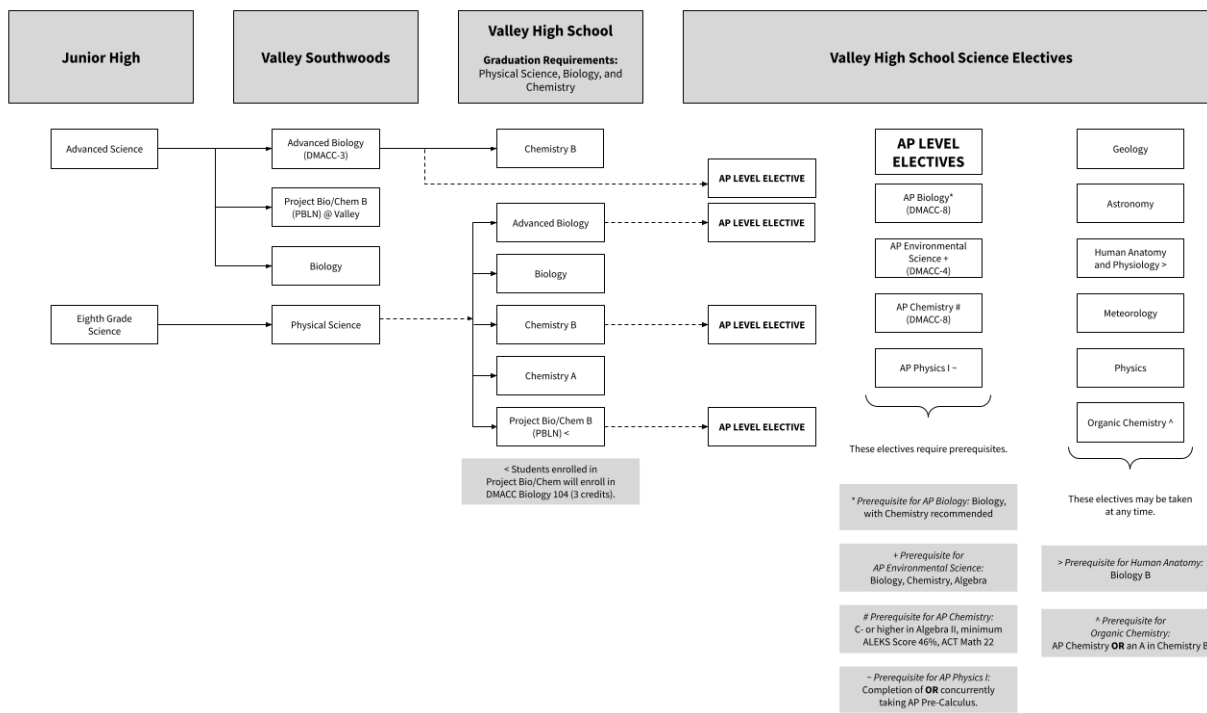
Junior High

Valley Southwoods

Valley High School

Graduation Requirements: Physical Science, Biology, and Chemistry

Valley High School Science Electives

Advanced Science

Advanced Biology (DMACC-3)

Chemistry B

AP LEVEL ELECTIVE

Project Bio/Chem B (PBLN) @ Valley

Advanced Biology

AP LEVEL ELECTIVE

Biology

Biology

Eighth Grade Science

Physical Science

Chemistry B

AP LEVEL ELECTIVE

Chemistry A

Project Bio/Chem B (PBLN) <

AP LEVEL ELECTIVE

< Students enrolled in Project Bio/Chem will enroll in DMACC Biology 104 (3 credits).

AP LEVEL ELECTIVES

AP Biology* (DMACC-8)

AP Environmental Science + (DMACC-4)

AP Chemistry # (DMACC-8)

AP Physics I ~

These electives require prerequisites.

* Prerequisite for AP Biology: Biology, with Chemistry recommended

+ Prerequisite for AP Environmental Science: Biology, Chemistry, Algebra

# Prerequisite for AP Chemistry: C- or higher in Algebra II, minimum ALEKS Score 46%, ACT Math 22

~ Prerequisite for AP Physics I: Completion of OR concurrently taking AP Pre-Calculus.

Geology

Astronomy

Human Anatomy and Physiology >

Meteorology

Physics

Organic Chemistry ^

These electives may be taken at any time.

> Prerequisite for Human Anatomy: Biology B

^ Prerequisite for Organic Chemistry: AP Chemistry OR an A in Chemistry B